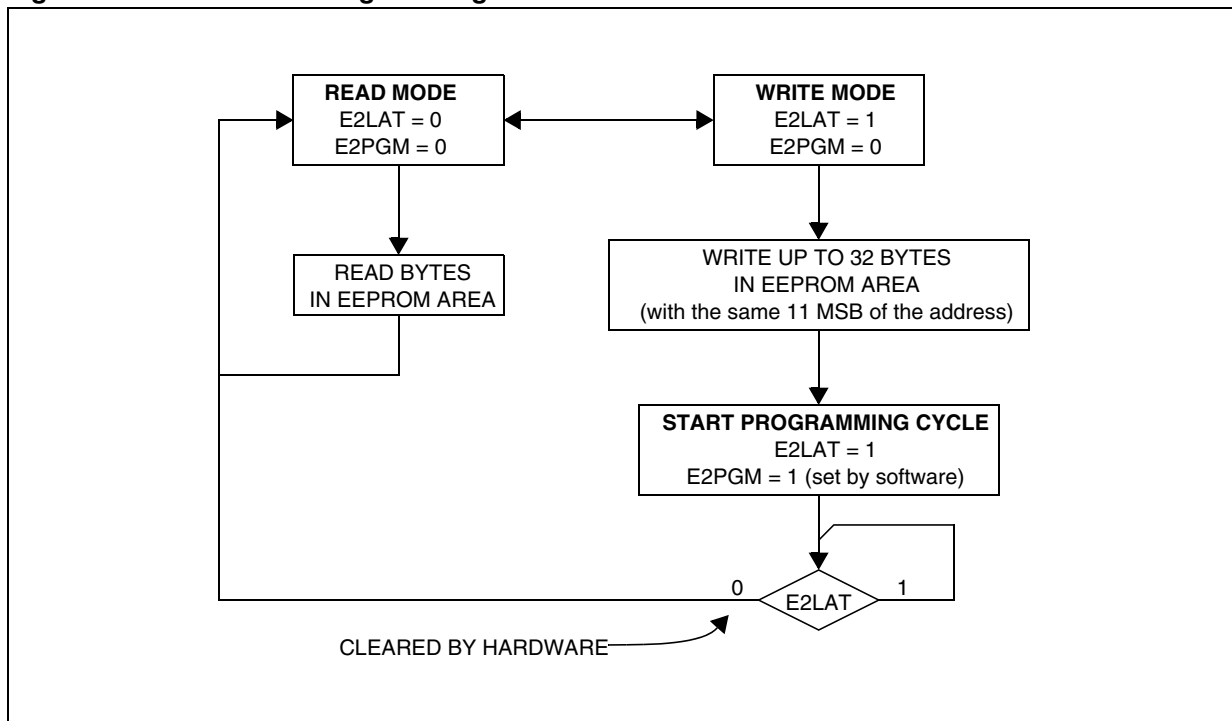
READ MODE
E2LAT = 0
E2PGM = 0

WRITE MODE
E2LAT = 1
E2PGM = 0

READ BYTES
IN EEPROM AREA

WRITE UP TO 32 BYTES
IN EEPROM AREA
(with the same 11 MSB of the address)

START PROGRAMMING CYCLE
E2LAT = 1
E2PGM = 1 (set by software)

0
E2LAT
1

CLEARED BY HARDWARE